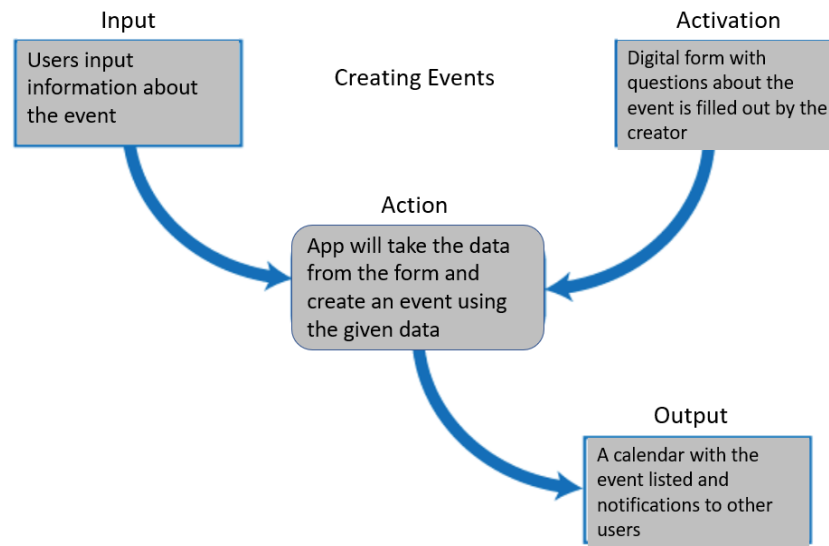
Input

Users input information about the event

Creating Events

Activation

Digital form with questions about the event is filled out by the creator

Action

App will take the data from the form and create an event using the given data

Output

A calendar with the event listed and notifications to other users